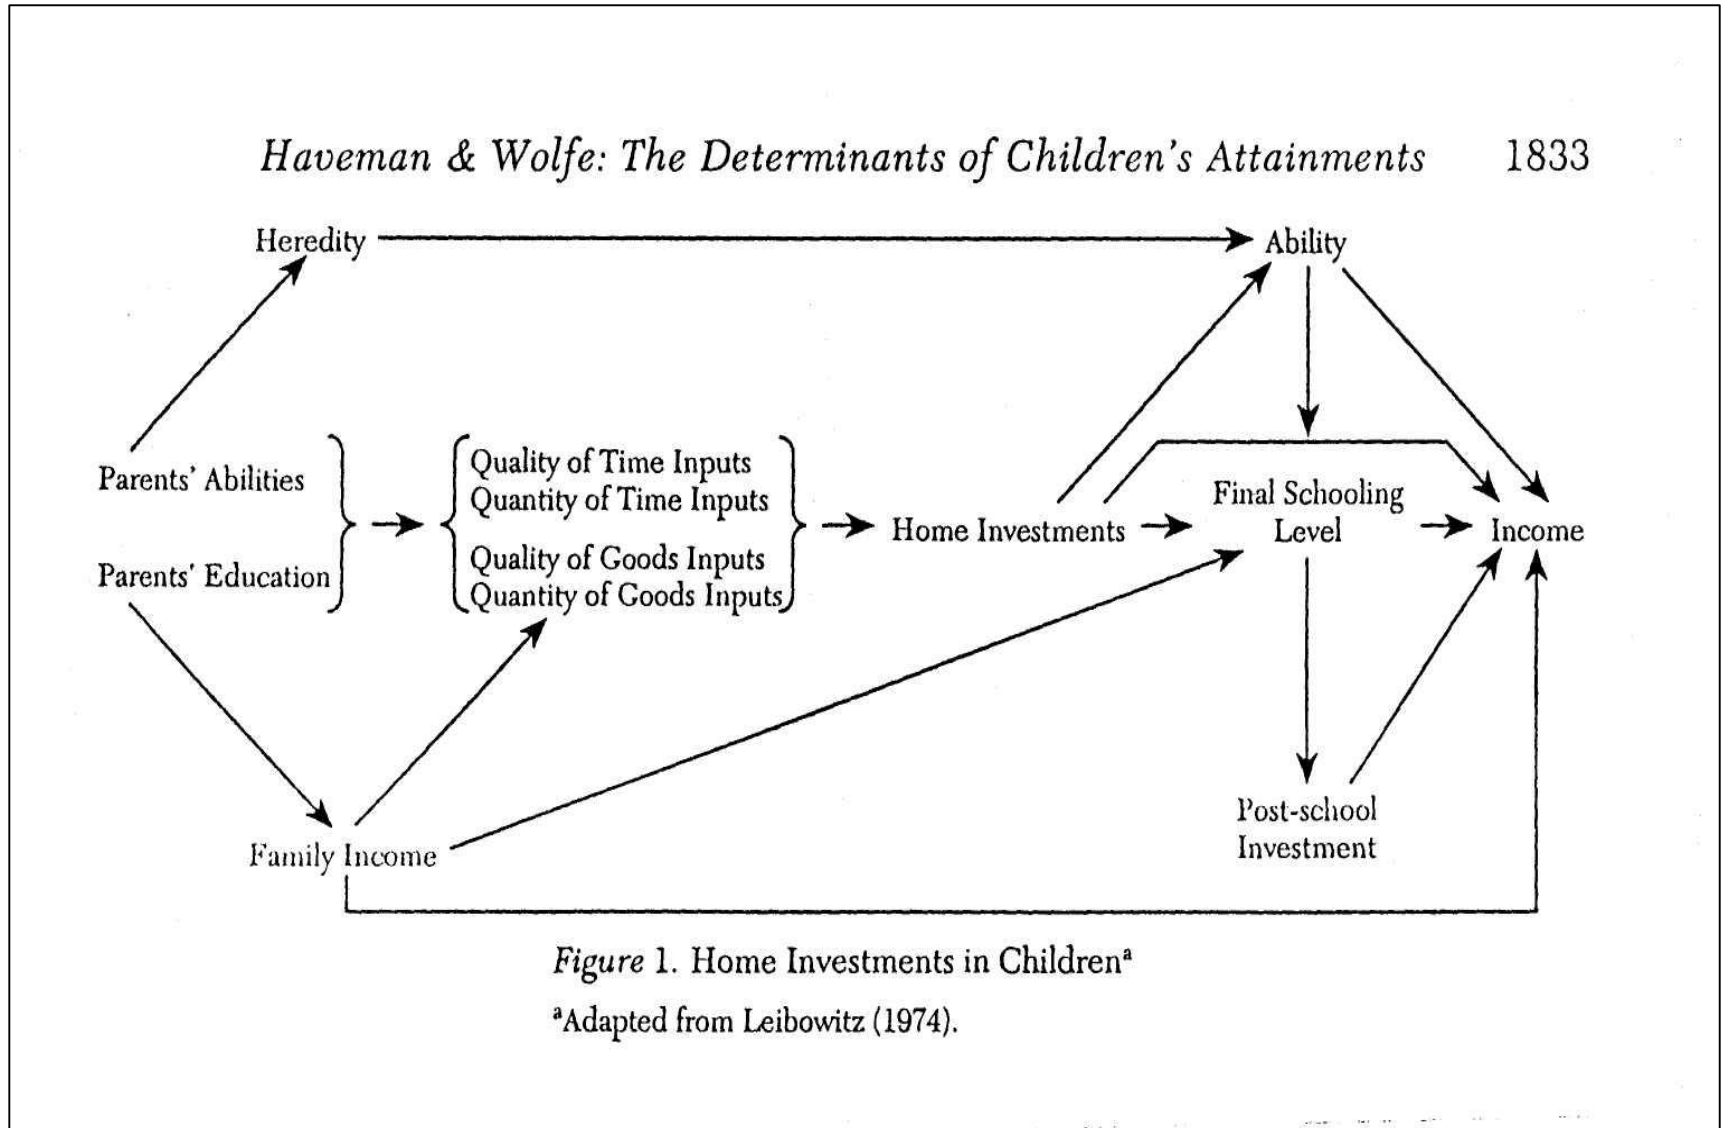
Haveman & Wolfe: The Determinants of Children's Attainments 1833

Heredity

Ability

Parents' Abilities

Parents' Education

Quality of Time Inputs
Quantity of Time Inputs
Quality of Goods Inputs
Quantity of Goods Inputs

Home Investments

Final Schooling Level

Income

Post-school Investment

Family Income

*Figure* 1. Home Investments in Children$^a$

$^a$Adapted from Leibowitz (1974).